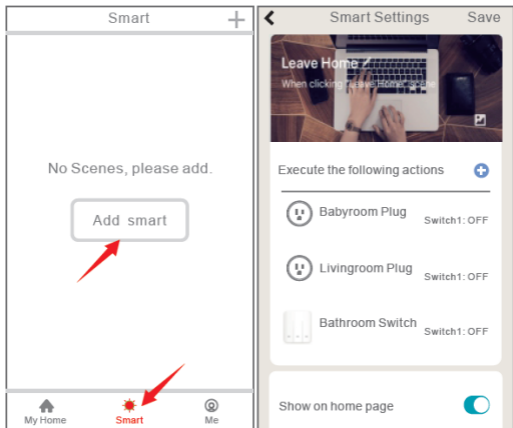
Smart +

No Scenes, please add.

Add smart

My Home
Smart
Me

Smart Settings
Save

Leave Home
When clicking "Leave Home" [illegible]

Execute the following actions

Babyroom Plug
Switch1: OFF

Livingroom Plug
Switch1: OFF

Bathroom Switch
Switch1: OFF

Show on home page